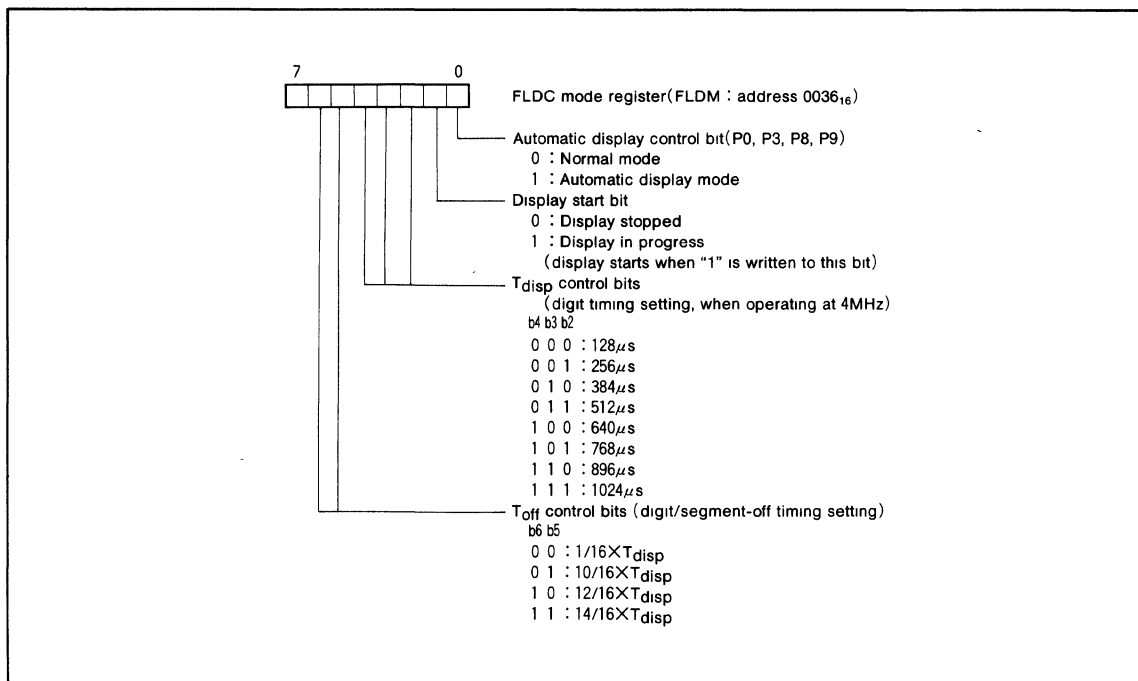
7 0

FLDC mode register(FLDM : address $0036_{16}$)

Automatic display control bit(P0, P3, P8, P9)
0 : Normal mode
1 : Automatic display mode

Display start bit
0 : Display stopped
1 : Display in progress
(display starts when "1" is written to this bit)

$T_{disp}$ control bits
(digit timing setting, when operating at 4MHz)
b4 b3 b2
0 0 0 : 128$\mu$s
0 0 1 : 256$\mu$s
0 1 0 : 384$\mu$s
0 1 1 : 512$\mu$s
1 0 0 : 640$\mu$s
1 0 1 : 768$\mu$s
1 1 0 : 896$\mu$s
1 1 1 : 1024$\mu$s

$T_{off}$ control bits (digit/segment-off timing setting)
b6 b5
0 0 : 1/16×$T_{disp}$
0 1 : 10/16×$T_{disp}$
1 0 : 12/16×$T_{disp}$
1 1 : 14/16×$T_{disp}$